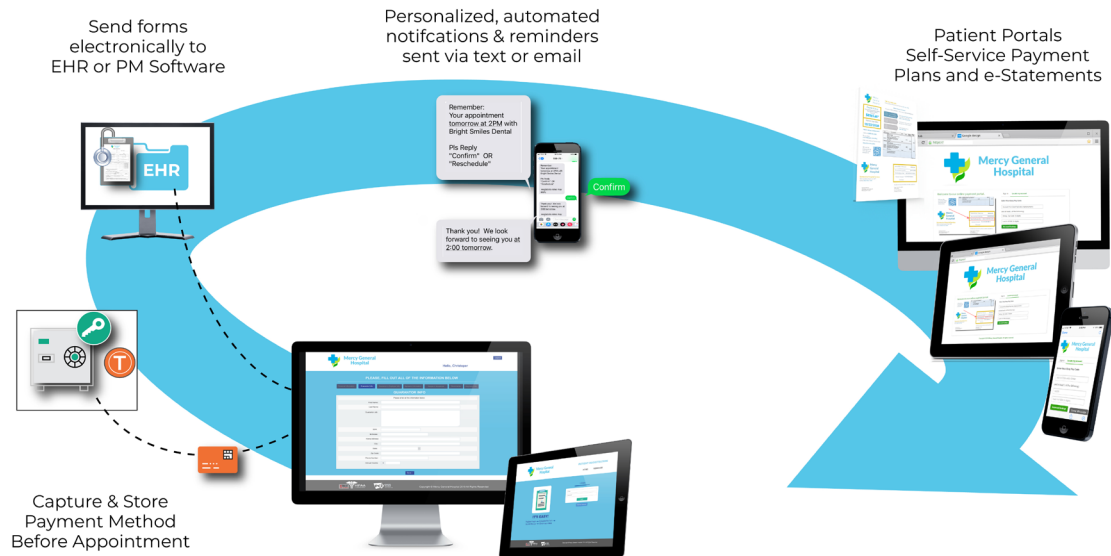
Send forms electronically to EHR or PM Software

Personalized, automated notifcations & reminders sent via text or email

Patient Portals Self-Service Payment Plans and e-Statements

EHR

Remember: Your appointment tomorrow at 2PM with Bright Smiles Dental

Pls Reply "Confirm" OR "Reschedule"

Confirm

Thank you! We look forward to seeing you at 2:00 tomorrow.

Mercy General Hospital

Mercy General Hospital

Mercy General Hospital

PLEASE FILL OUT ALL OF THE INFORMATION BELOW

Capture & Store Payment Method Before Appointment